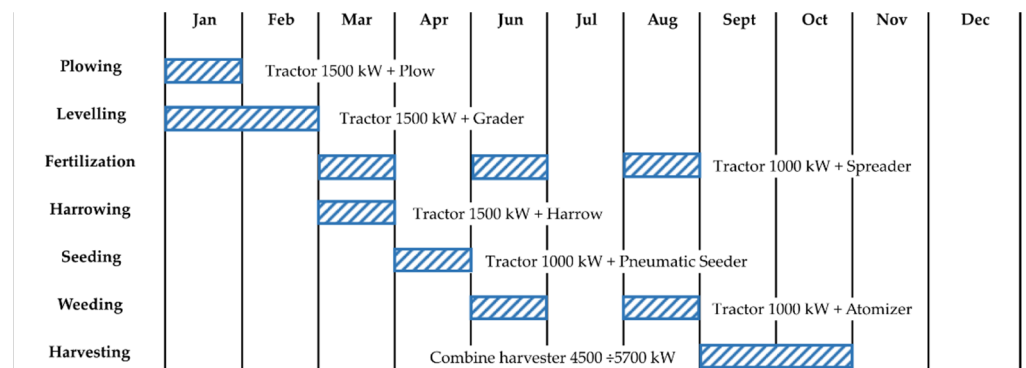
| | Jan | Feb | Mar | Apr | Jun | Jul | Aug | Sept | Oct | Nov | Dec |
|---|---|---|---|---|---|---|---|---|---|---|---|

Plowing — Tractor 1500 kW + Plow

Levelling — Tractor 1500 kW + Grader

Fertilization — Tractor 1000 kW + Spreader

Harrowing — Tractor 1500 kW + Harrow

Seeding — Tractor 1000 kW + Pneumatic Seeder

Weeding — Tractor 1000 kW + Atomizer

Harvesting — Combine harvester 4500 ÷5700 kW